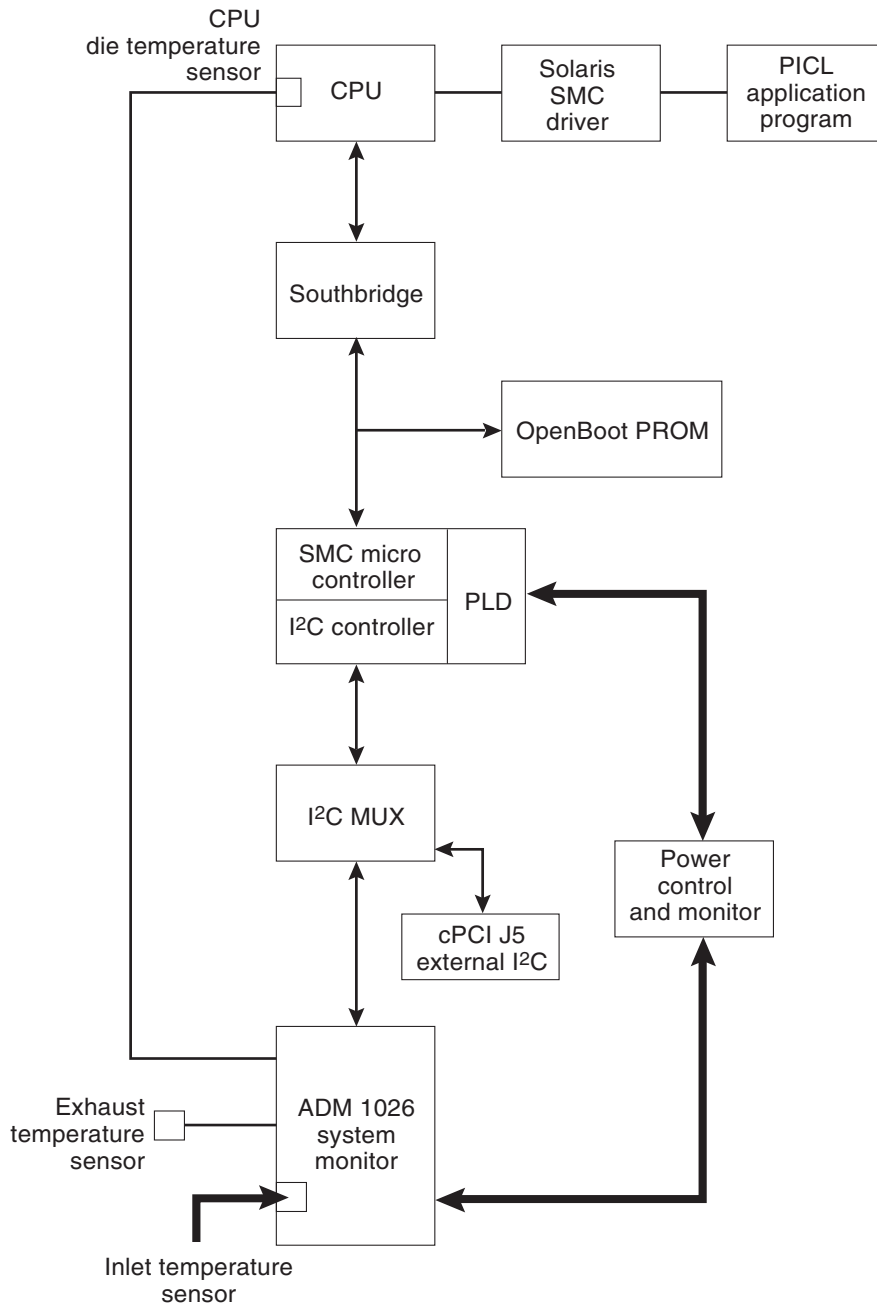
CPU die temperature sensor

CPU

Solaris SMC driver

PICL application program

Southbridge

OpenBoot PROM

SMC micro controller

$I^2C$ controller

PLD

$I^2C$ MUX

Power control and monitor

cPCI J5 external $I^2C$

ADM 1026 system monitor

Exhaust temperature sensor

Inlet temperature sensor